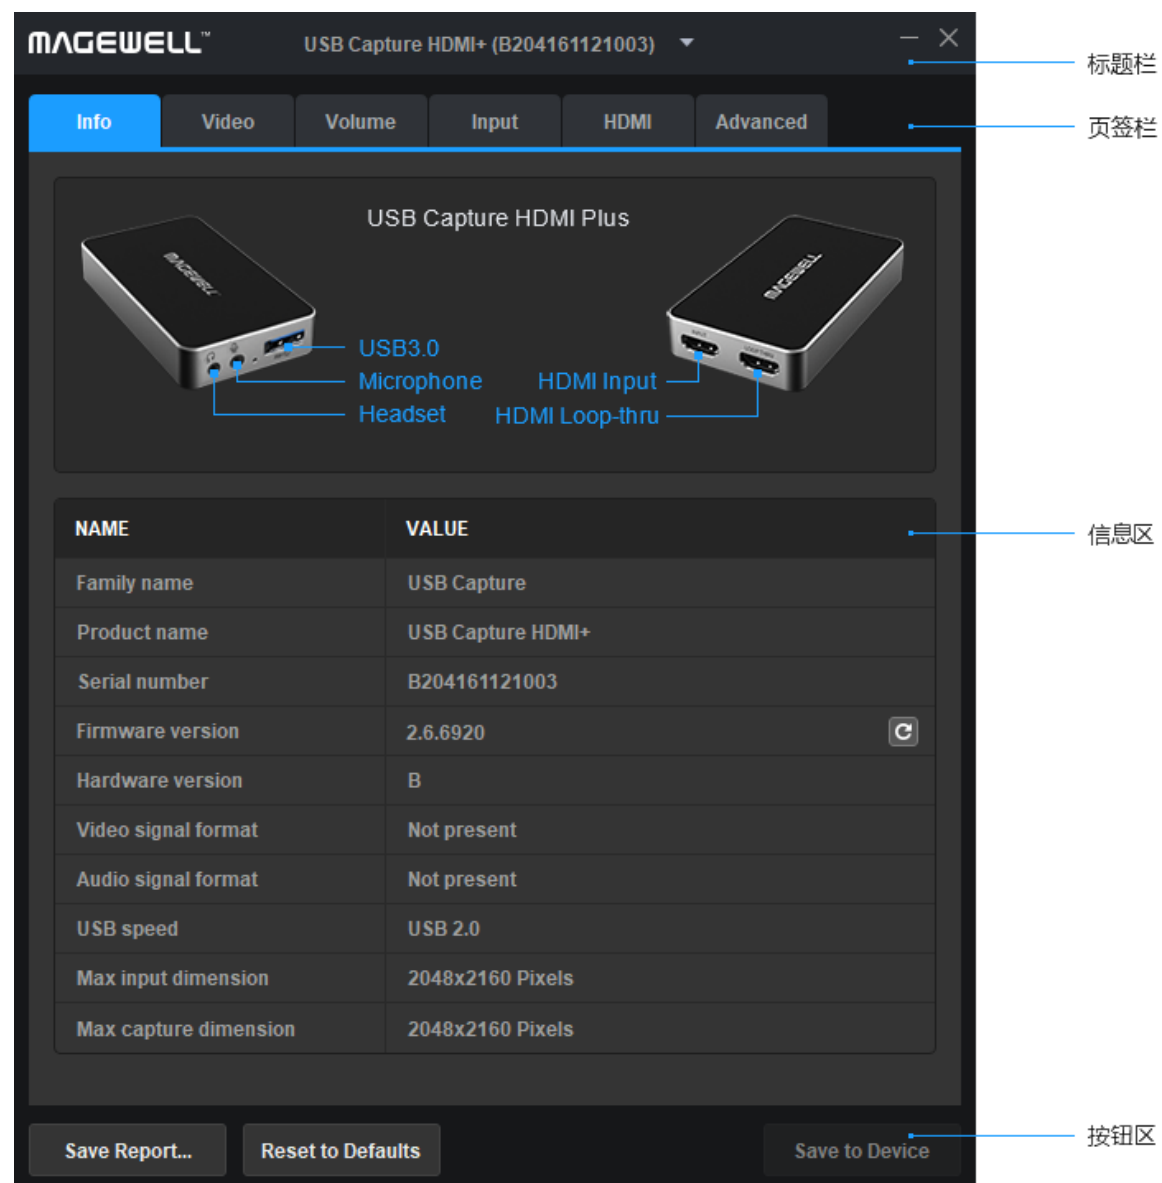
MAGEWELL™ USB Capture HDMI+ (B204161121003)

标题栏

Info Video Volume Input HDMI Advanced

页签栏

USB Capture HDMI Plus

MAGEWELL

USB3.0
Microphone
Headset

HDMI Input
HDMI Loop-thru

| NAME | VALUE |
|---|---|
| Family name | USB Capture |
| Product name | USB Capture HDMI+ |
| Serial number | B204161121003 |
| Firmware version | 2.6.6920 |
| Hardware version | B |
| Video signal format | Not present |
| Audio signal format | Not present |
| USB speed | USB 2.0 |
| Max input dimension | 2048x2160 Pixels |
| Max capture dimension | 2048x2160 Pixels |

信息区

Save Report... Reset to Defaults Save to Device

按钮区